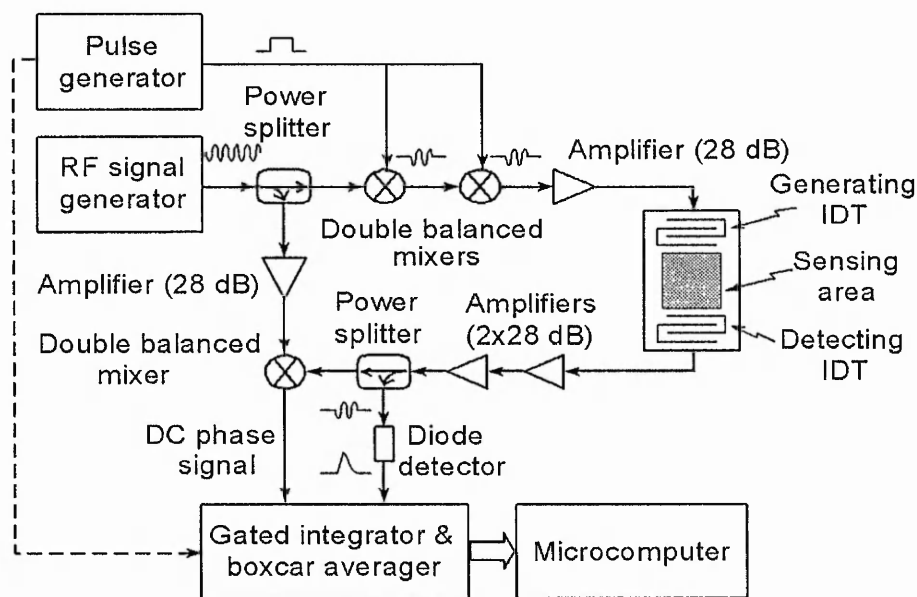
Pulse generator

Power splitter

RF signal generator

Amplifier (28 dB)

Generating IDT

Double balanced mixers

Sensing area

Amplifier (28 dB)

Power splitter

Amplifiers (2x28 dB)

Double balanced mixer

Detecting IDT

DC phase signal

Diode detector

Gated integrator & boxcar averager

Microcomputer